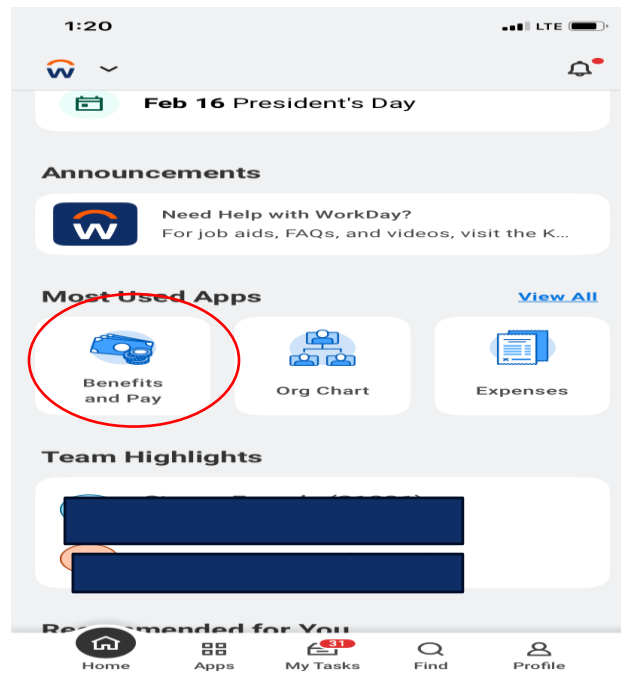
1:20

LTE

Feb 16 President's Day

Announcements

Need Help with WorkDay?
For job aids, FAQs, and videos, visit the K...

Most Used Apps

View All

Benefits and Pay

Org Chart

Expenses

Team Highlights

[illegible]

Re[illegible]mended for You

Home

Apps

31

My Tasks

Find

Profile